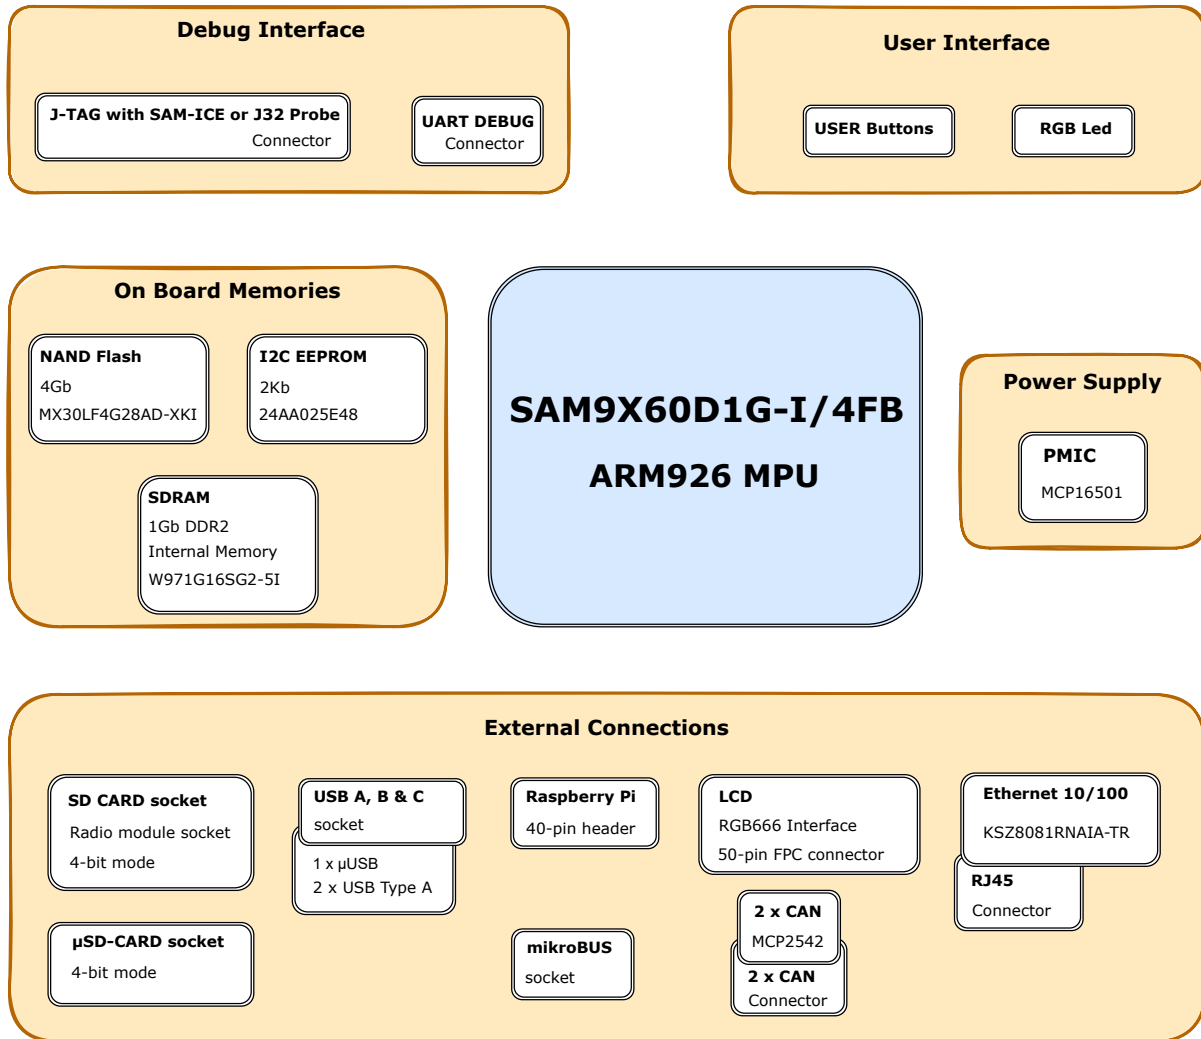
Debug Interface

J-TAG with SAM-ICE or J32 Probe
Connector

UART DEBUG
Connector

User Interface

USER Buttons

RGB Led

On Board Memories

NAND Flash
4Gb
MX30LF4G28AD-XKI

I2C EEPROM
2Kb
24AA025E48

SDRAM
1Gb DDR2
Internal Memory
W971G16SG2-5I

SAM9X60D1G-I/4FB
ARM926 MPU

Power Supply

PMIC
MCP16501

External Connections

SD CARD socket
Radio module socket
4-bit mode

USB A, B & C
socket

1 x µUSB
2 x USB Type A

Raspberry Pi
40-pin header

LCD
RGB666 Interface
50-pin FPC connector

Ethernet 10/100
KSZ8081RNAIA-TR

RJ45
Connector

2 x CAN
MCP2542

2 x CAN
Connector

µSD-CARD socket
4-bit mode

mikroBUS
socket